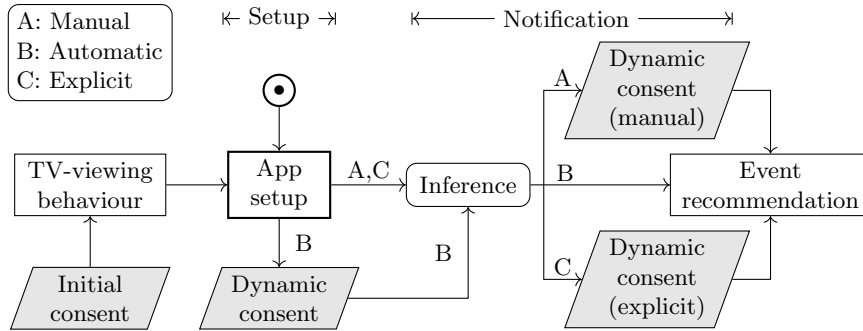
A: Manual
B: Automatic
C: Explicit

Setup

Notification

TV-viewing behaviour

Initial consent

App setup

B

Dynamic consent

A,C

Inference

B

A

Dynamic consent (manual)

B

C

Dynamic consent (explicit)

Event recommendation